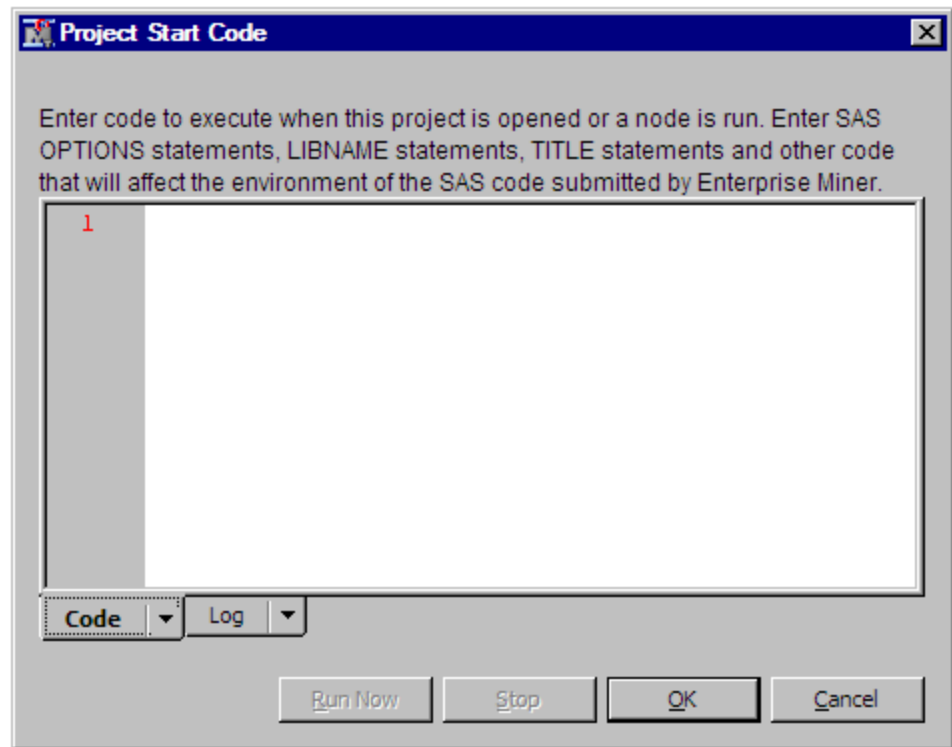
Project Start Code

Enter code to execute when this project is opened or a node is run. Enter SAS OPTIONS statements, LIBNAME statements, TITLE statements and other code that will affect the environment of the SAS code submitted by Enterprise Miner.

1

Code
Log

Run Now
Stop
OK
Cancel